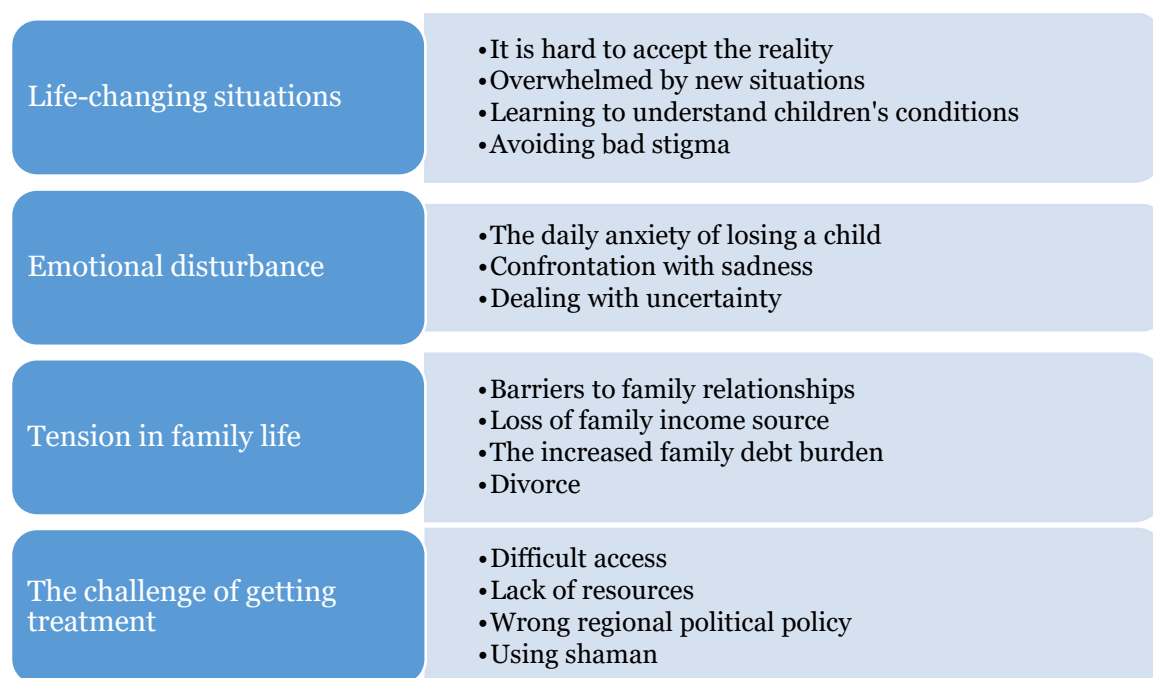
Life-changing situations

- It is hard to accept the reality
- Overwhelmed by new situations
- Learning to understand children's conditions
- Avoiding bad stigma

Emotional disturbance

- The daily anxiety of losing a child
- Confrontation with sadness
- Dealing with uncertainty

Tension in family life

- Barriers to family relationships
- Loss of family income source
- The increased family debt burden
- Divorce

The challenge of getting treatment

- Difficult access
- Lack of resources
- Wrong regional political policy
- Using shaman